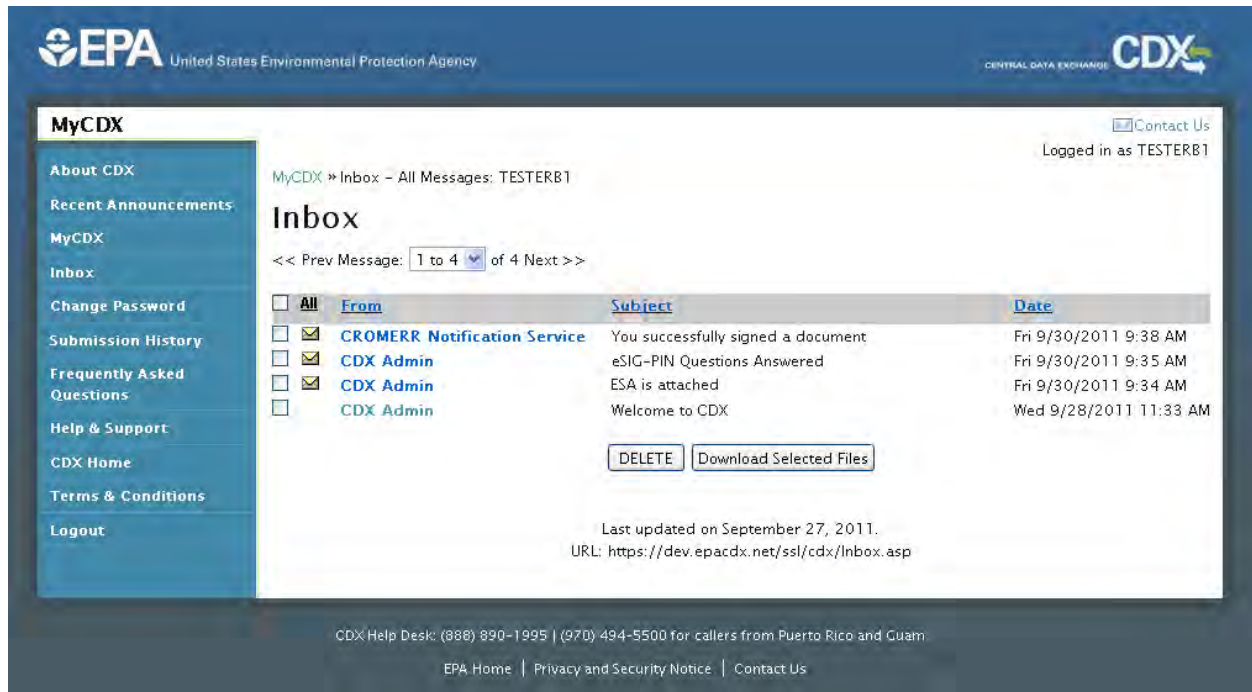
EPA United States Environmental Protection Agency

CENTRAL DATA EXCHANGE CDX

MyCDX

About CDX
Recent Announcements
MyCDX
Inbox
Change Password
Submission History
Frequently Asked Questions
Help & Support
CDX Home
Terms & Conditions
Logout

Contact Us
Logged in as TESTERB1

MyCDX » Inbox - All Messages: TESTERB1

Inbox

<< Prev Message: 1 to 4 of 4 Next >>

| All | From | Subject | Date |
|---|---|---|---|
| | CROMERR Notification Service | You successfully signed a document | Fri 9/30/2011 9:38 AM |
| | CDX Admin | eSIG-PIN Questions Answered | Fri 9/30/2011 9:35 AM |
| | CDX Admin | ESA is attached | Fri 9/30/2011 9:34 AM |
| | CDX Admin | Welcome to CDX | Wed 9/28/2011 11:33 AM |

DELETE | Download Selected Files

Last updated on September 27, 2011.
URL: https://dev.epacdx.net/ssl/cdx/Inbox.asp

CDX Help Desk: (888) 890-1995 | (970) 494-5500 for callers from Puerto Rico and Guam

EPA Home | Privacy and Security Notice | Contact Us